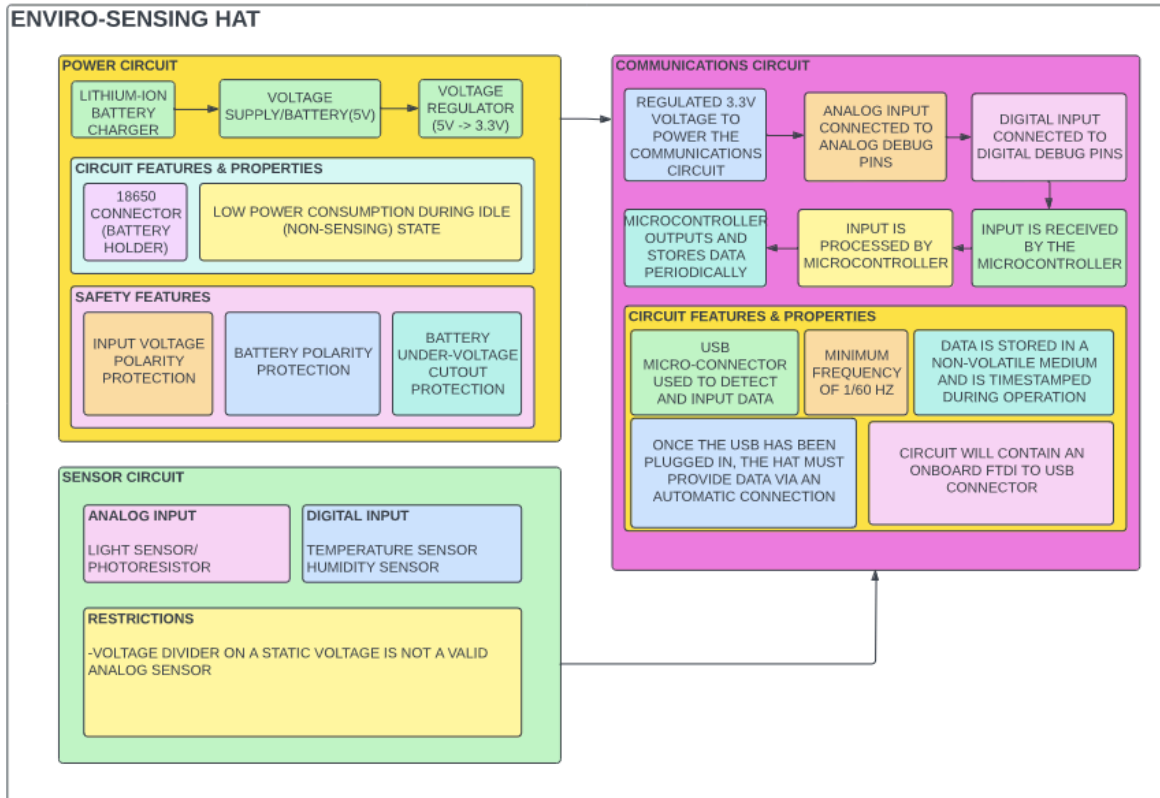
ENVIRO-SENSING HAT

POWER CIRCUIT

LITHIUM-ION BATTERY CHARGER

VOLTAGE SUPPLY/BATTERY(5V)

VOLTAGE REGULATOR (5V -> 3.3V)

CIRCUIT FEATURES & PROPERTIES

18650 CONNECTOR (BATTERY HOLDER)

LOW POWER CONSUMPTION DURING IDLE (NON-SENSING) STATE

SAFETY FEATURES

INPUT VOLTAGE POLARITY PROTECTION

BATTERY POLARITY PROTECTION

BATTERY UNDER-VOLTAGE CUTOUT PROTECTION

COMMUNICATIONS CIRCUIT

REGULATED 3.3V VOLTAGE TO POWER THE COMMUNICATIONS CIRCUIT

ANALOG INPUT CONNECTED TO ANALOG DEBUG PINS

DIGITAL INPUT CONNECTED TO DIGITAL DEBUG PINS

INPUT IS RECEIVED BY THE MICROCONTROLLER

INPUT IS PROCESSED BY MICROCONTROLLER

MICROCONTROLLER OUTPUTS AND STORES DATA PERIODICALLY

CIRCUIT FEATURES & PROPERTIES

USB MICRO-CONNECTOR USED TO DETECT AND INPUT DATA

MINIMUM FREQUENCY OF 1/60 HZ

DATA IS STORED IN A NON-VOLATILE MEDIUM AND IS TIMESTAMPED DURING OPERATION

ONCE THE USB HAS BEEN PLUGGED IN, THE HAT MUST PROVIDE DATA VIA AN AUTOMATIC CONNECTION

CIRCUIT WILL CONTAIN AN ONBOARD FTDI TO USB CONNECTOR

SENSOR CIRCUIT

ANALOG INPUT

LIGHT SENSOR/ PHOTORESISTOR

DIGITAL INPUT

TEMPERATURE SENSOR
HUMIDITY SENSOR

RESTRICTIONS

-VOLTAGE DIVIDER ON A STATIC VOLTAGE IS NOT A VALID ANALOG SENSOR